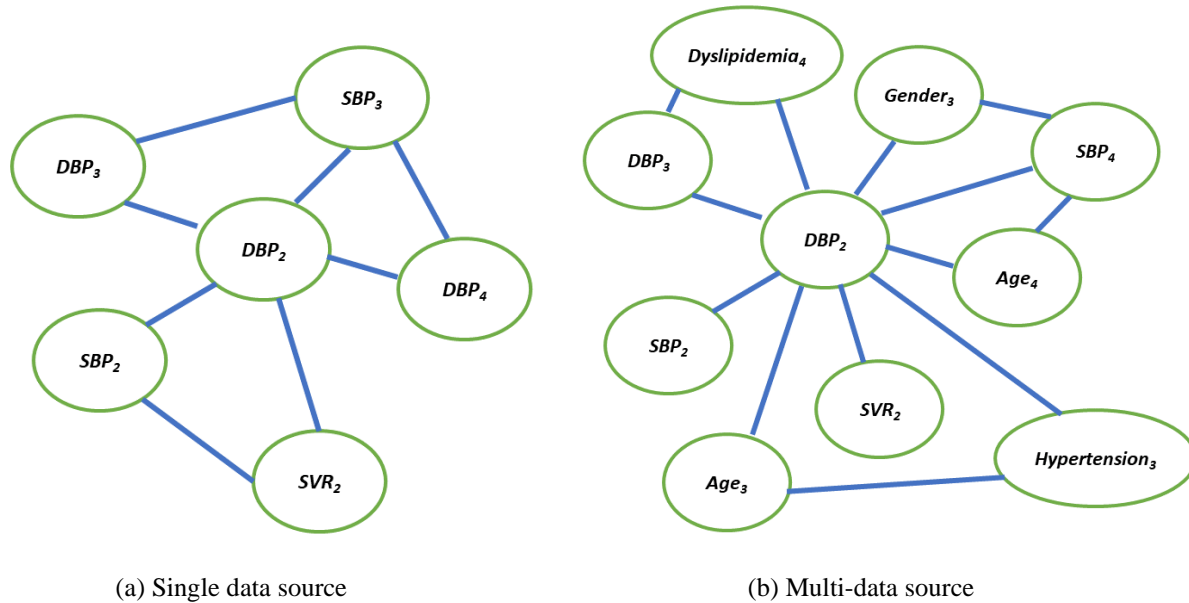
$SBP_3$

$DBP_3$

$DBP_2$

$DBP_4$

$SBP_2$

$SVR_2$

(a) Single data source

$Dyslipidemia_4$

$Gender_3$

$DBP_3$

$SBP_4$

$DBP_2$

$Age_4$

$SBP_2$

$SVR_2$

$Hypertension_3$

$Age_3$

(b) Multi-data source